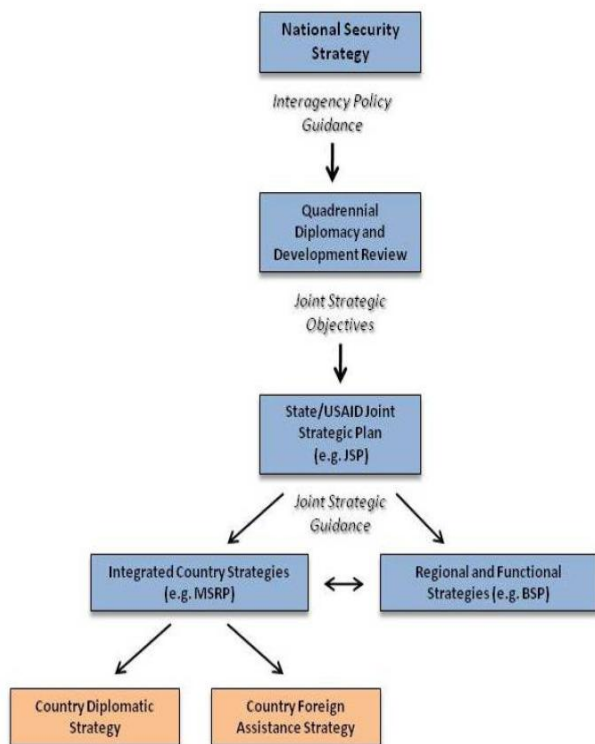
National Security Strategy

Interagency Policy Guidance

Quadrennial Diplomacy and Development Review

Joint Strategic Objectives

State/USAID Joint Strategic Plan (e.g. JSP)

Joint Strategic Guidance

Integrated Country Strategies (e.g. MSRP)

Regional and Functional Strategies (e.g. BSP)

Country Diplomatic Strategy

Country Foreign Assistance Strategy